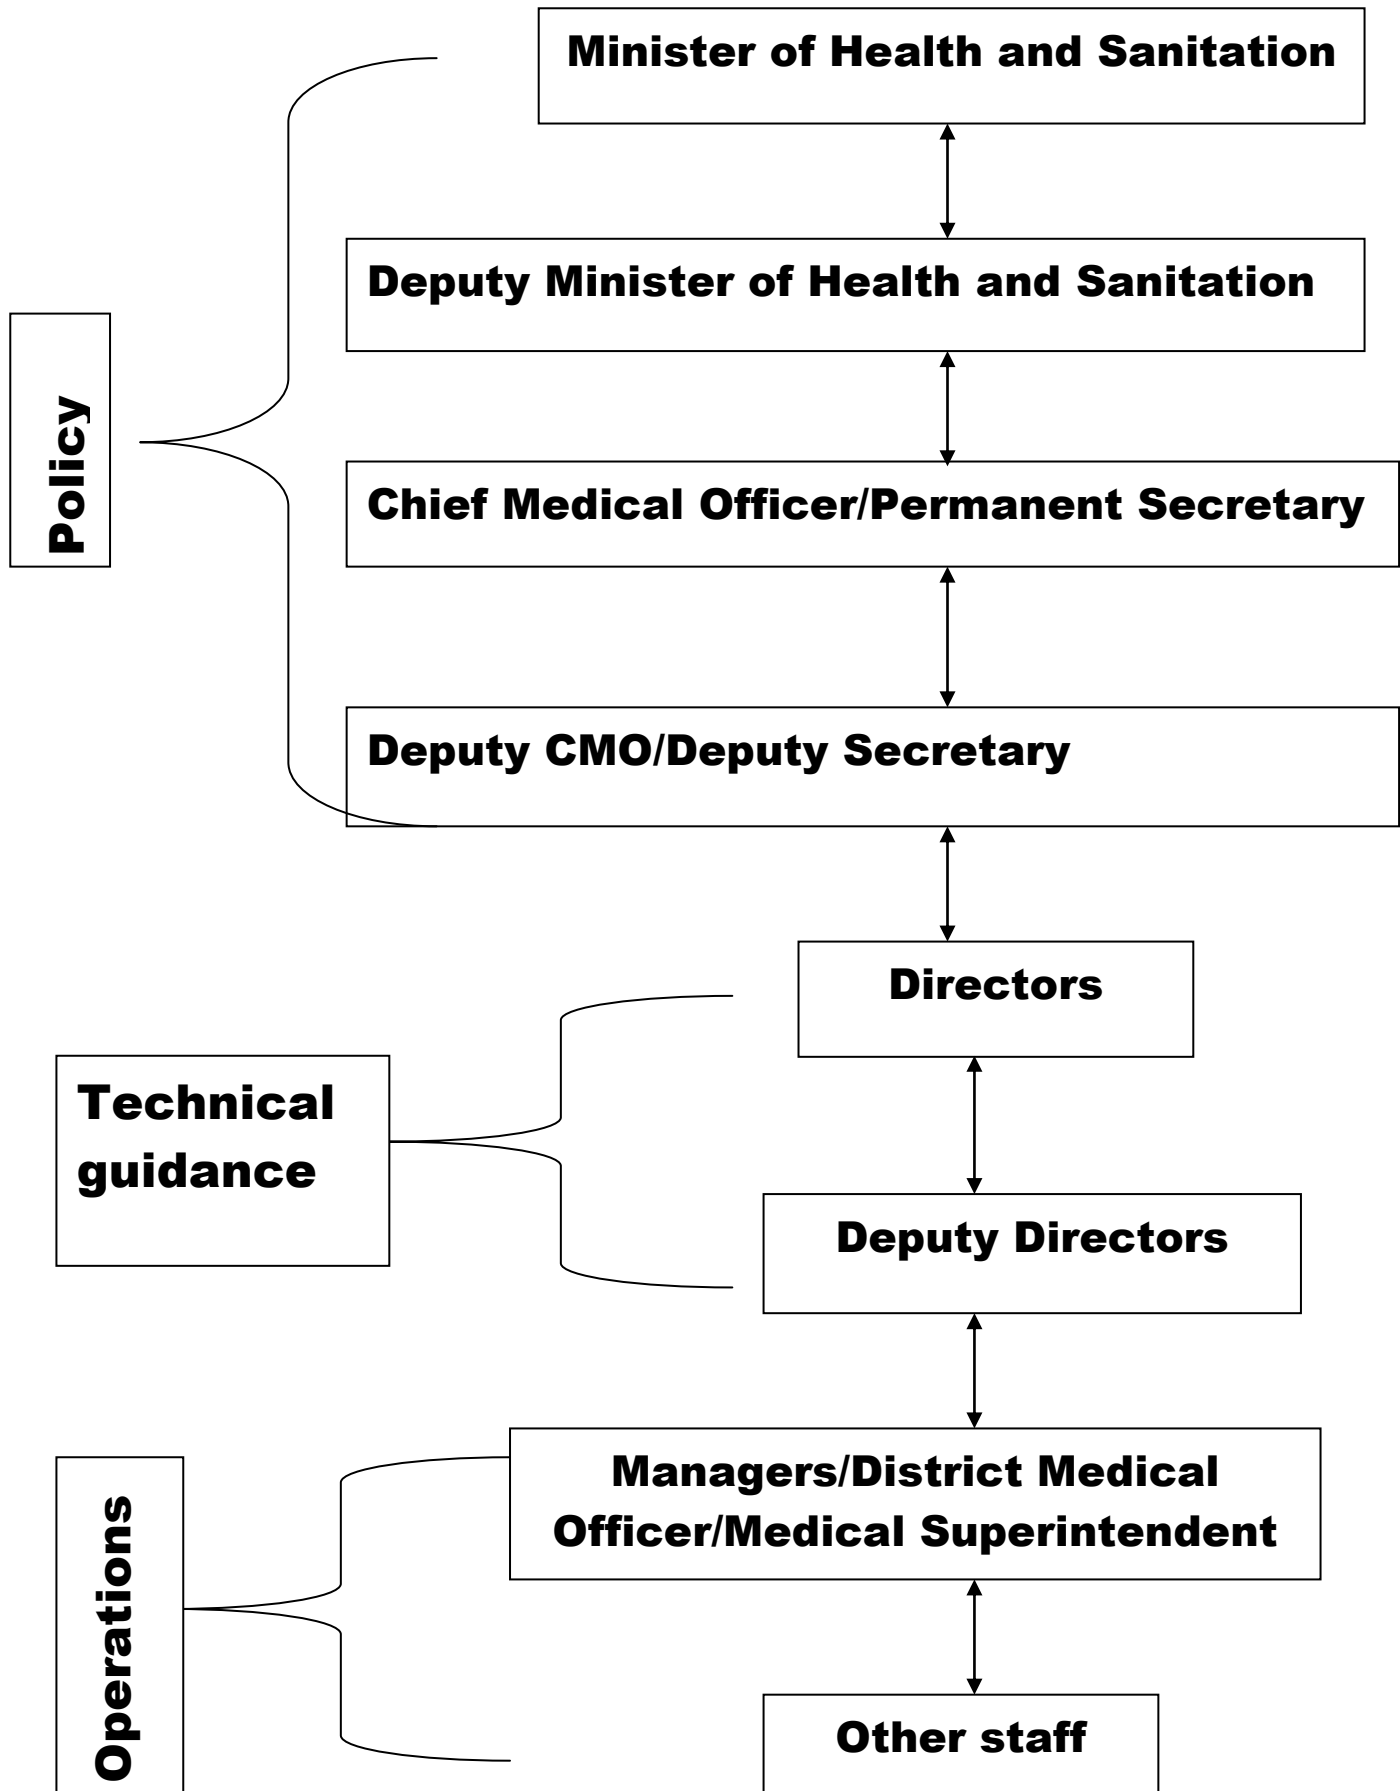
Minister of Health and Sanitation

Deputy Minister of Health and Sanitation

Policy

Chief Medical Officer/Permanent Secretary

Deputy CMO/Deputy Secretary

Directors

Technical guidance

Deputy Directors

Managers/District Medical Officer/Medical Superintendent

Operations

Other staff